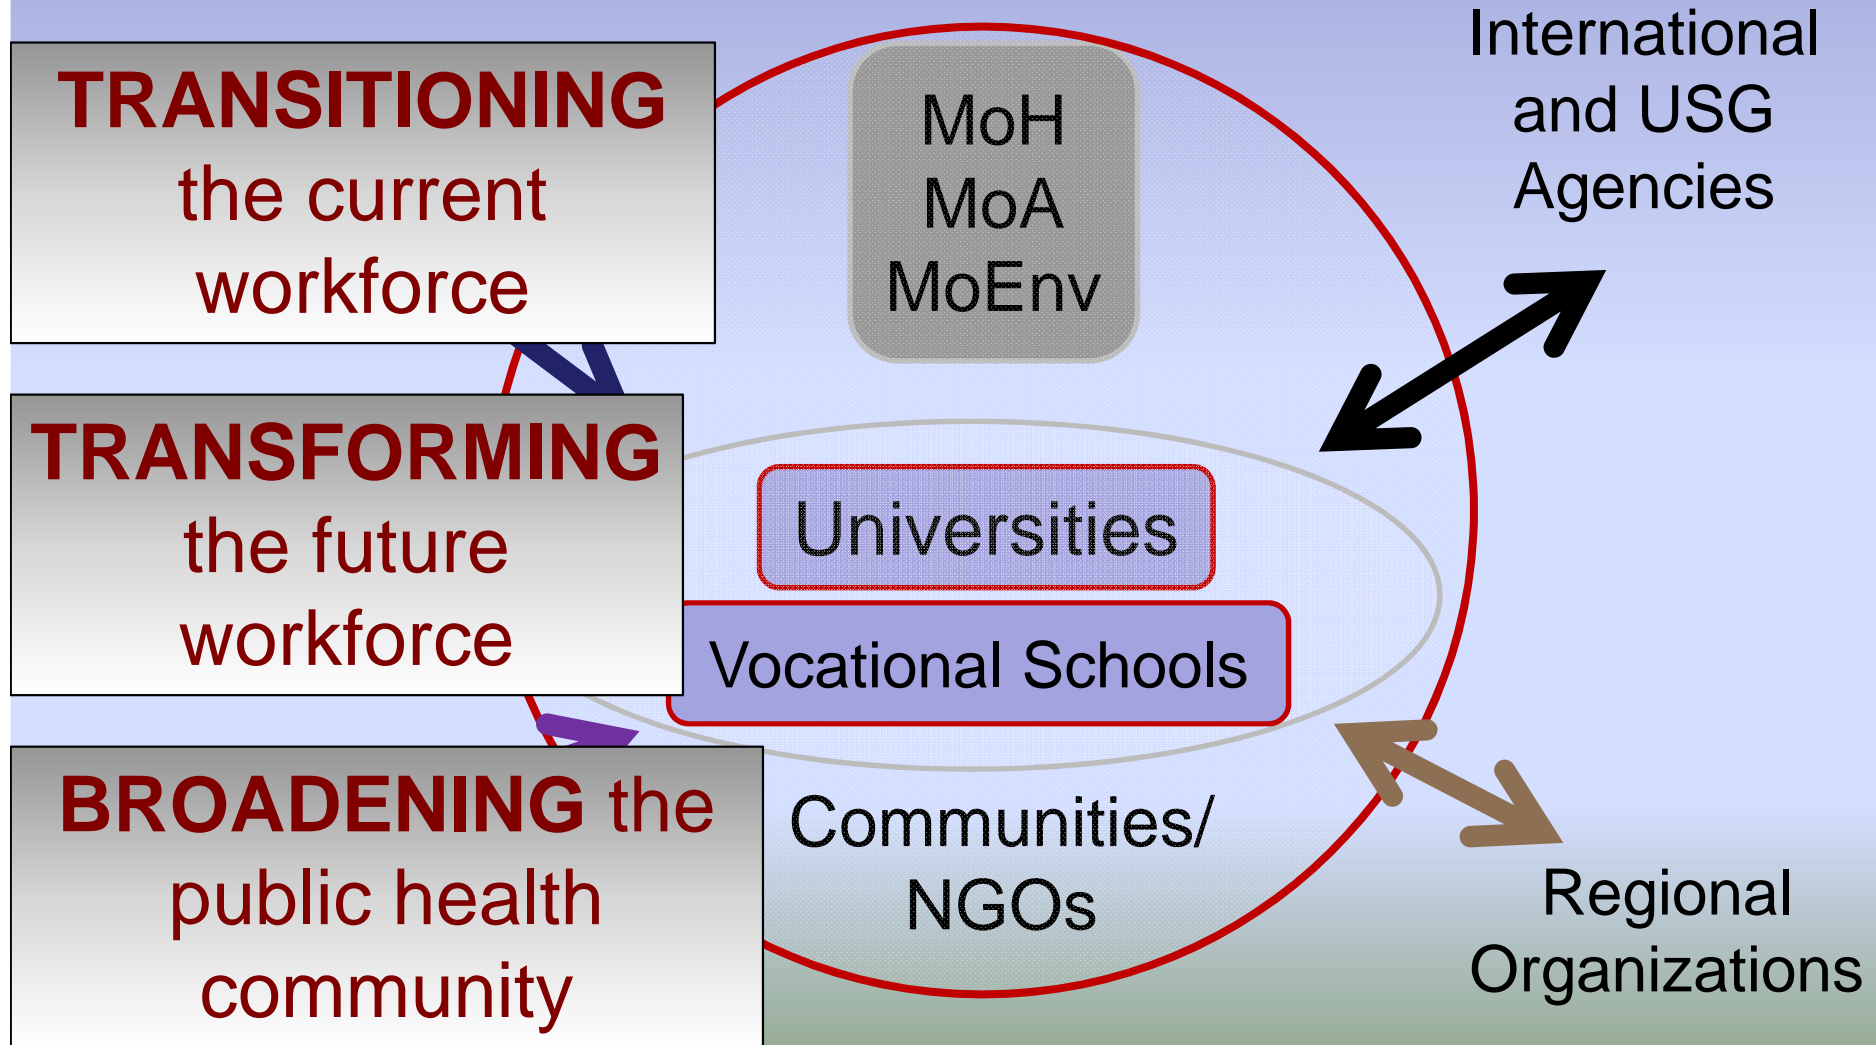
TRANSITIONING the current workforce

TRANSFORMING the future workforce

BROADENING the public health community

MoH
MoA
MoEnv

International and USG Agencies

Universities

Vocational Schools

Communities/ NGOs

Regional Organizations